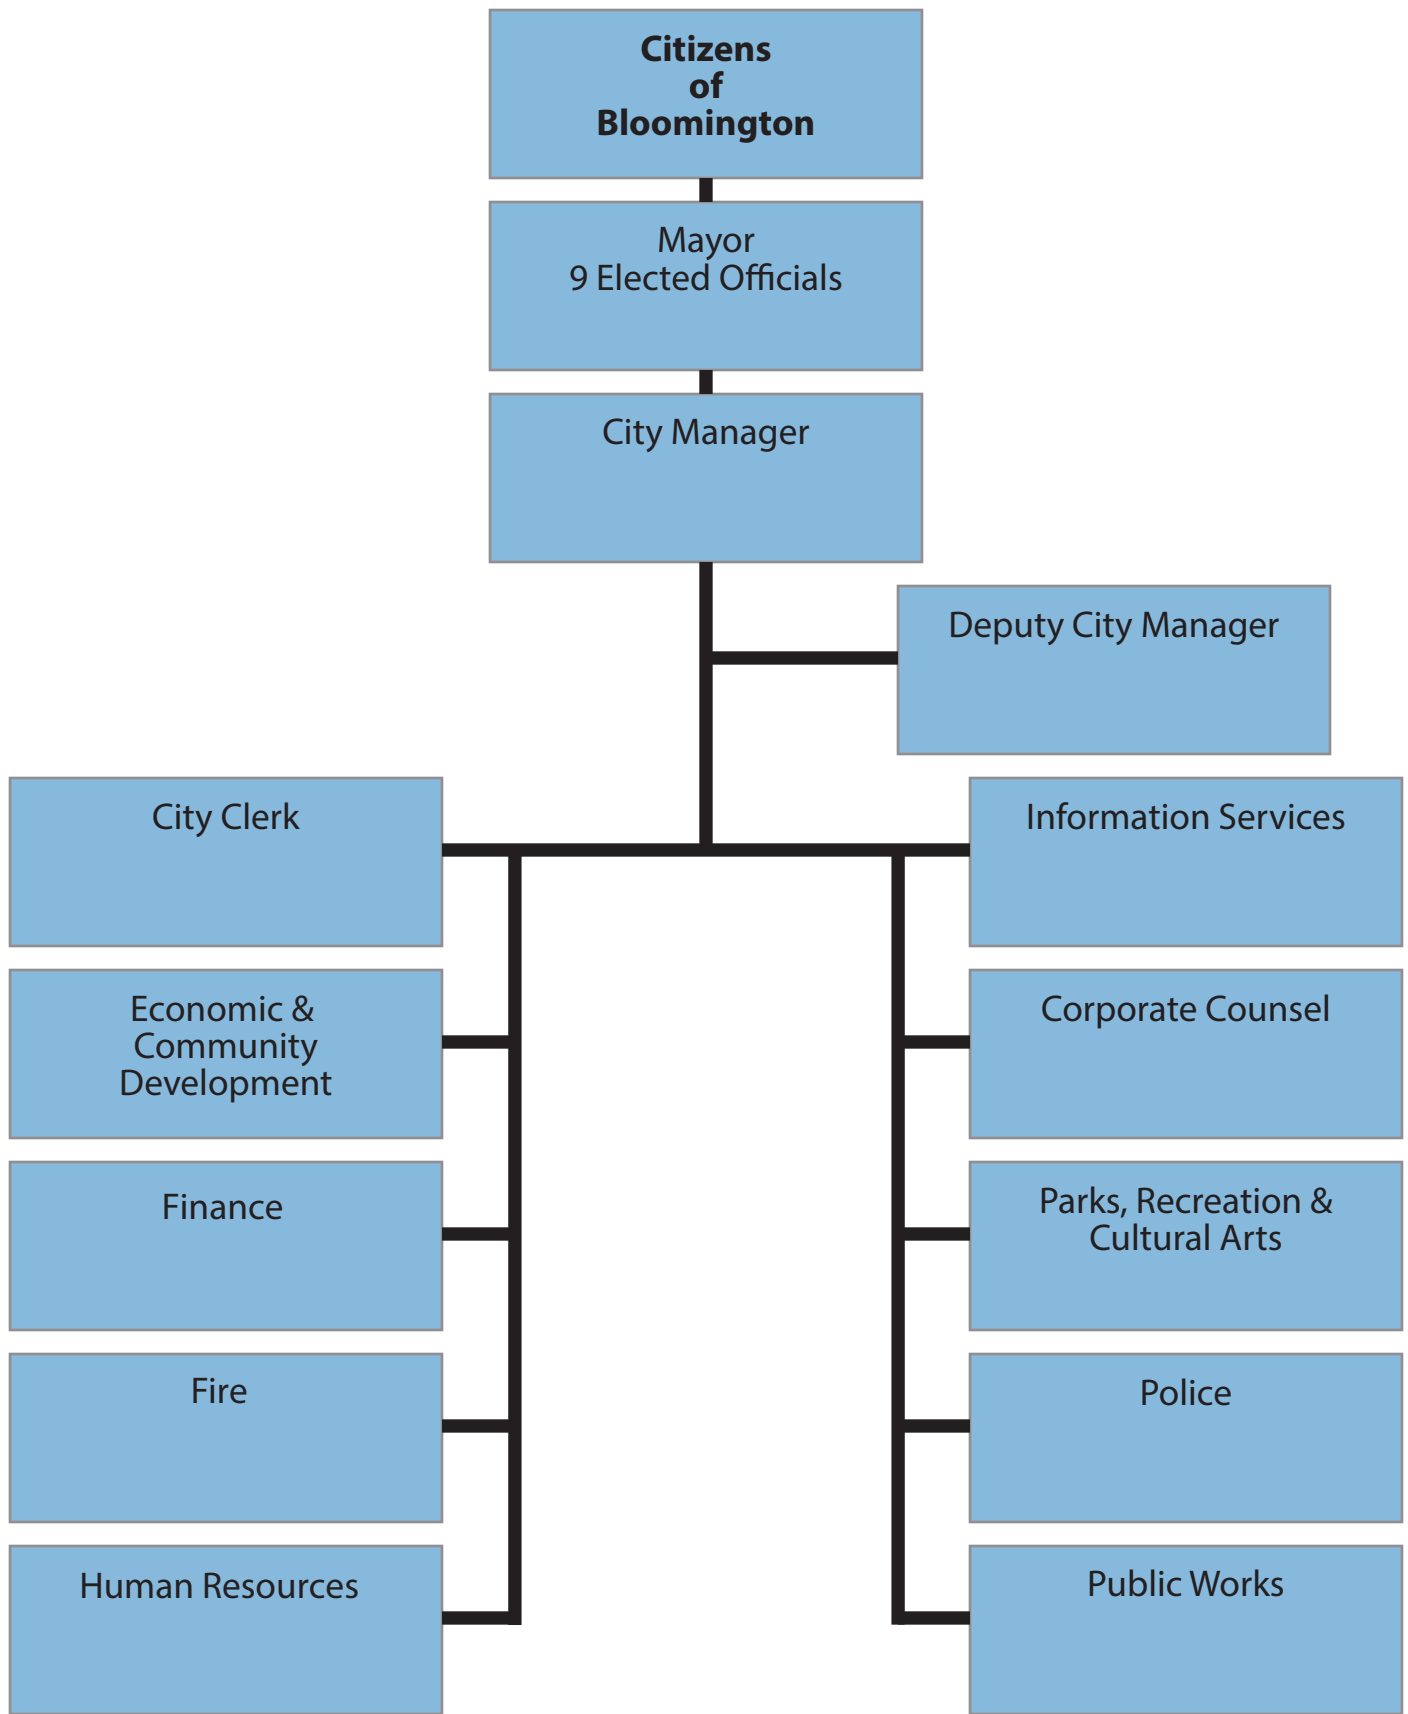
Citizens of Bloomington

Mayor
9 Elected Officials

City Manager

Deputy City Manager

City Clerk

Economic & Community Development

Finance

Fire

Human Resources

Information Services

Corporate Counsel

Parks, Recreation & Cultural Arts

Police

Public Works